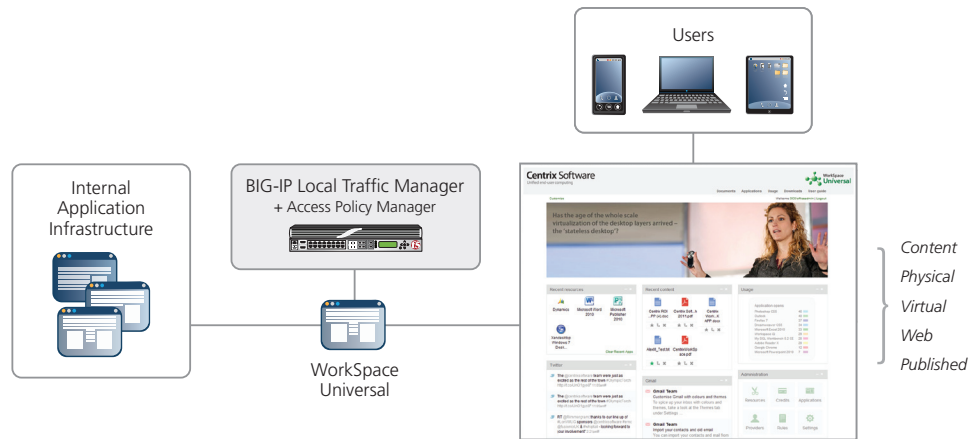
Users

Internal Application Infrastructure

BIG-IP Local Traffic Manager + Access Policy Manager

WorkSpace Universal

Centrix Software
Unified end user computing

WorkSpace Universal

Documents Applications Usage Downloads User guide

Has the age of the whole scale virtualization of the desktop layers arrived – the "stateless desktop"?

Recent resources

Dynamics

Microsoft Word 2010

Microsoft Publisher 2010

Recent content

Usage

Twitter

Gmail

Gmail Team

Gmail Team

Administration

Resources

Credits

Applications

Providers

Roles

Settings

Content
Physical
Virtual
Web
Published